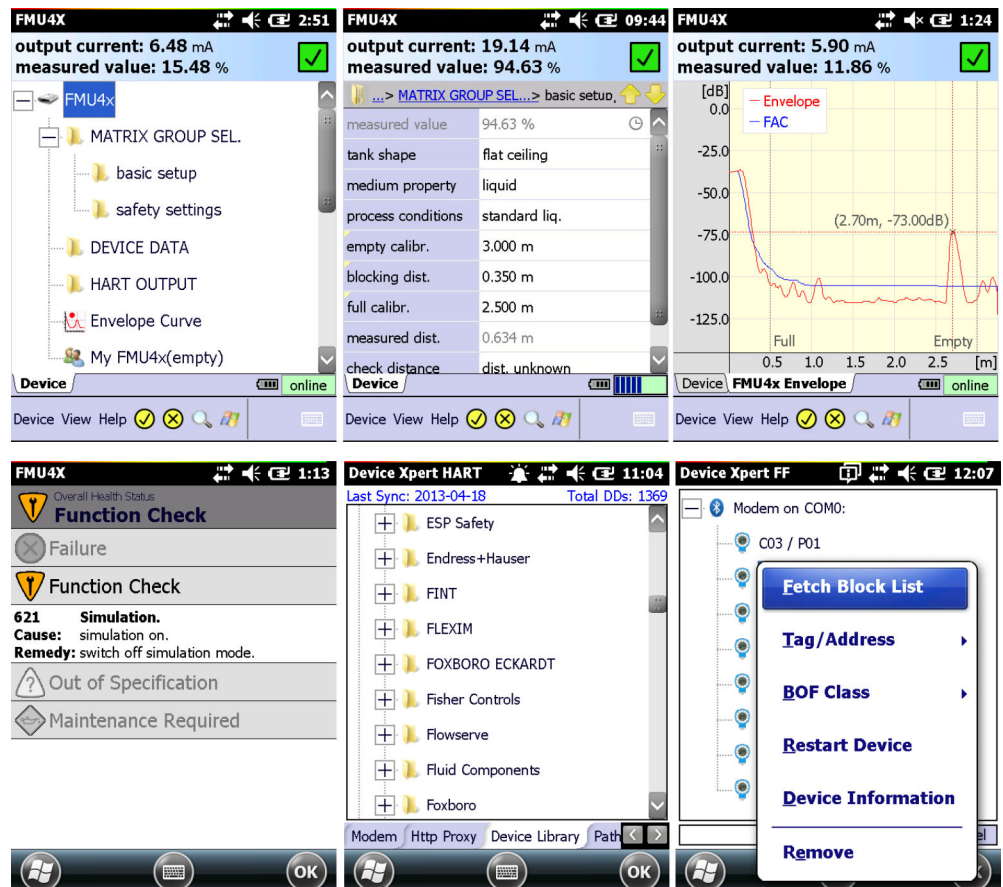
FMU4X 2:51

output current: 6.48 mA
measured value: 15.48 %

FMU4x
MATRIX GROUP SEL.
basic setup
safety settings
DEVICE DATA
HART OUTPUT
Envelope Curve
My FMU4x(empty)

Device
online

Device View Help

FMU4X 09:44

output current: 19.14 mA
measured value: 94.63 %

...> MATRIX GROUP SEL...> basic setup

| | |
|---|---|
| measured value | 94.63 % |
| tank shape | flat ceiling |
| medium property | liquid |
| process conditions | standard liq. |
| empty calibr. | 3.000 m |
| blocking dist. | 0.350 m |
| full calibr. | 2.500 m |
| measured dist. | 0.634 m |
| check distance | dist. unknown |

Device

Device View Help

FMU4X 1:24

output current: 5.90 mA
measured value: 11.86 %

[dB]
0.0
-25.0
-50.0
-75.0
-100.0
-125.0
Envelope
FAC
(2.70m, -73.00dB)
Full
Empty
0.5 1.0 1.5 2.0 2.5 [m]

Device FMU4x Envelope
online

Device View Help

FMU4X 1:13

Overall Health Status
Function Check

Failure

Function Check

621 Simulation.
Cause: simulation on.
Remedy: switch off simulation mode.

Out of Specification

Maintenance Required

OK

Device Xpert HART 11:04

Last Sync: 2013-04-18 Total DDs: 1369

ESP Safety
Endress+Hauser
FINT
FLEXIM
FOXBORO ECKARDT
Fisher Controls
Flowserve
Fluid Components
Foxboro

Modem Http Proxy Device Library Path

OK

Device Xpert FF 12:07

Modem on COM0:
C03 / P01

Fetch Block List
Tag/Address
BOF Class
Restart Device
Device Information
Remove